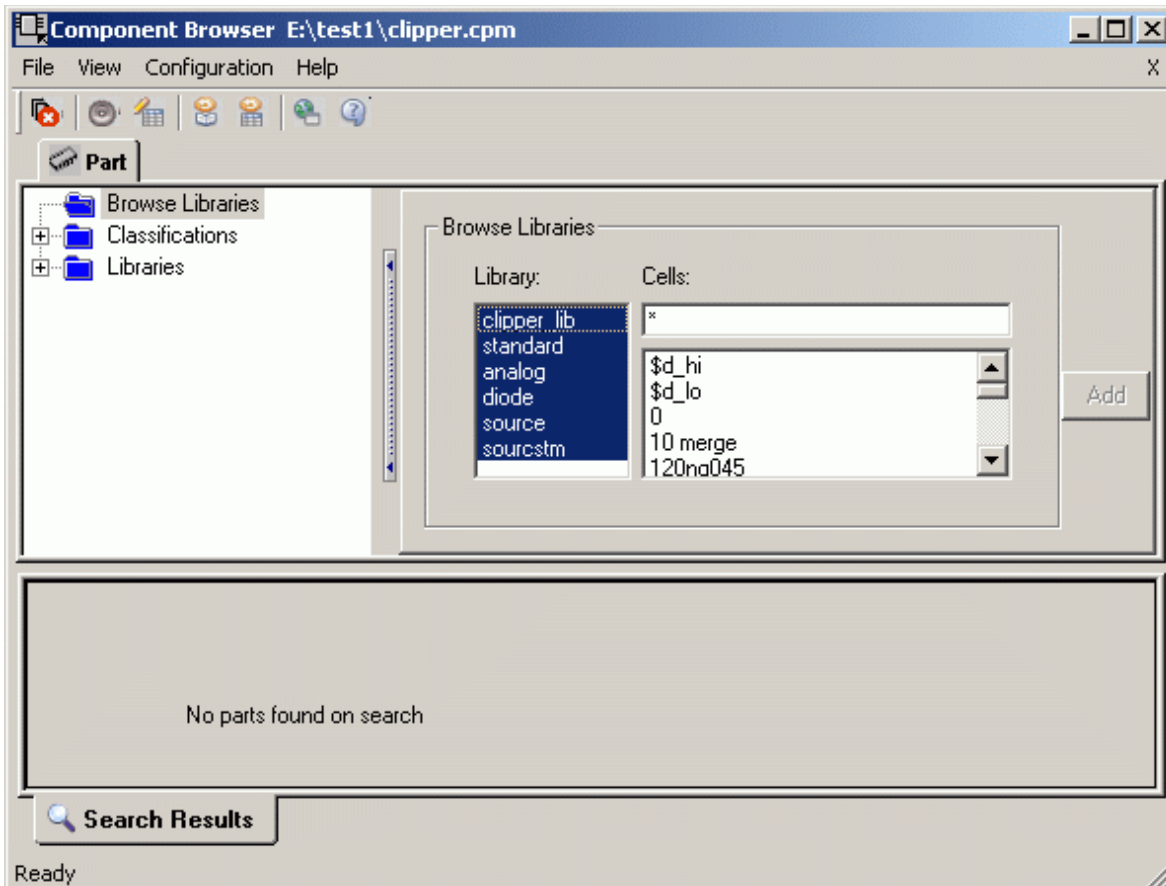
Component Browser E:\test1\clipper.cpm

File View Configuration Help X

Part

Browse Libraries
Classifications
Libraries

Browse Libraries

Library:
clipper_lib
standard
analog
diode
source
sourcstm

Cells:
*
$d_hi
$d_lo
0
10 merge
120ng045

Add

No parts found on search

Search Results

Ready